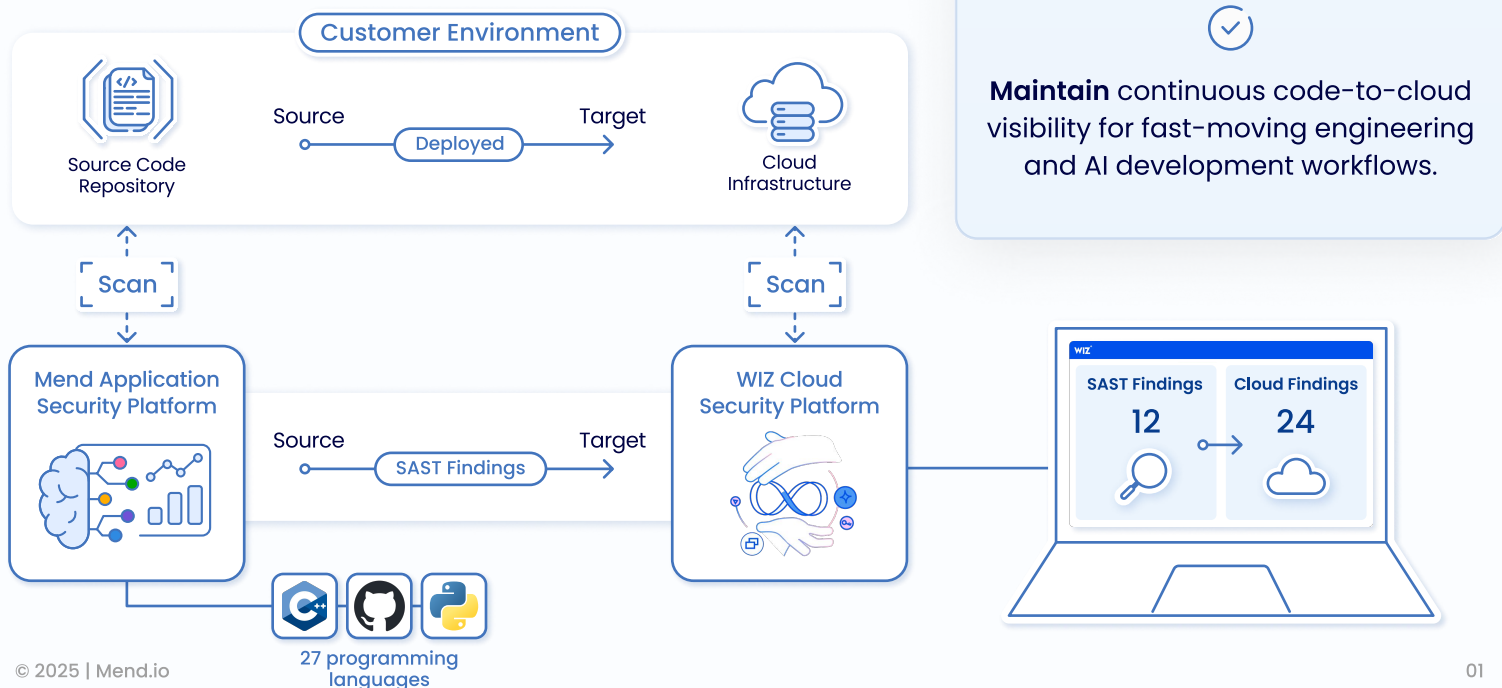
Customer Environment

Source Code Repository

Source

Deployed

Target

Cloud Infrastructure

**Maintain** continuous code-to-cloud visibility for fast-moving engineering and AI development workflows.

Scan

Scan

Mend Application Security Platform

Source

SAST Findings

Target

WIZ Cloud Security Platform

WIZ

SAST Findings

12

Cloud Findings

24

27 programming languages

© 2025 | Mend.io

01